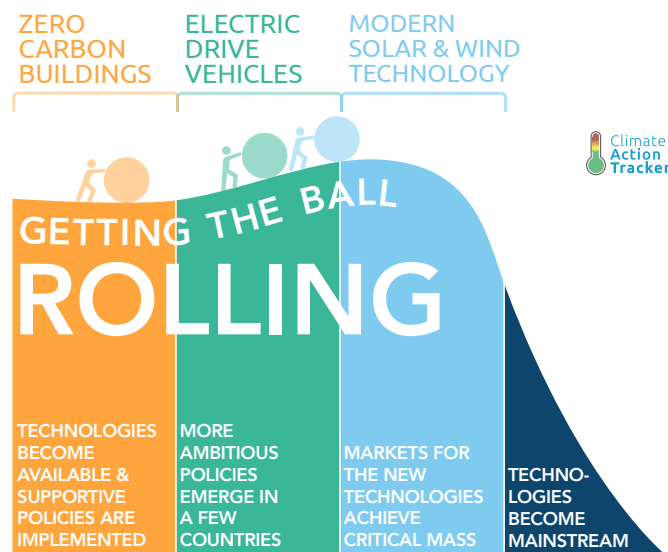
ZERO CARBON BUILDINGS

ELECTRIC DRIVE VEHICLES

MODERN SOLAR & WIND TECHNOLOGY

Climate Action Tracker

GETTING THE BALL

ROLLING

TECHNOLOGIES BECOME AVAILABLE & SUPPORTIVE POLICIES ARE IMPLEMENTED

MORE AMBITIOUS POLICIES EMERGE IN A FEW COUNTRIES

MARKETS FOR THE NEW TECHNOLOGIES ACHIEVE CRITICAL MASS

TECHNOLOGIES BECOME MAINSTREAM